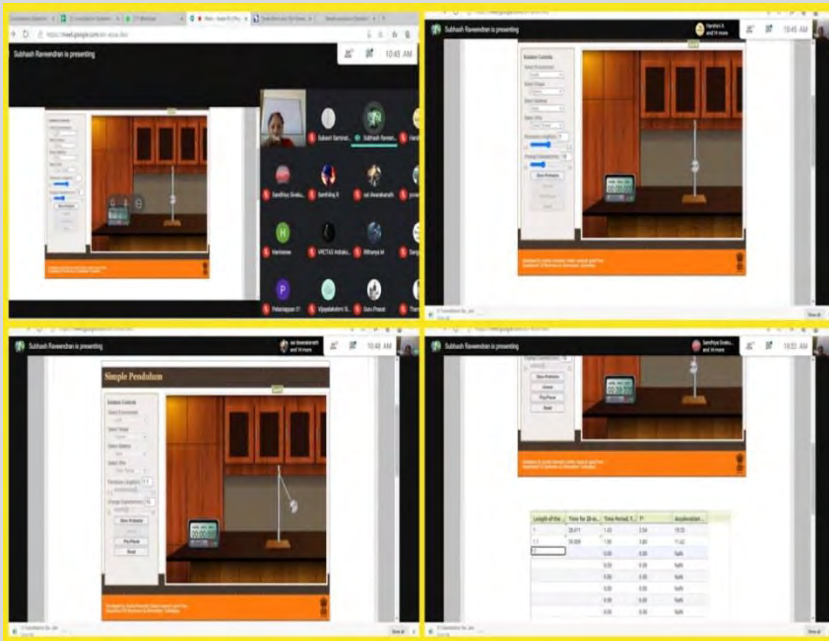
Subhash Raveendran is presenting

10:45 AM

https://meet.google.com/

Subhash Raveendran

Santhiya

Santhiya R

sai Aravakanath

H

Haridass

VPCTAS

Mithanya M

P

Yelappan

Vijayalakshmi

Guru Prasad

Subhash Raveendran is presenting

Harshini K and 14 more

10:45 AM

Show Protractor

Subhash Raveendran is presenting

sai Aravakanath and 14 more

10:48 AM

Simple Pendulum

Show Protractor

Play/Pause

Reset

Subhash Raveendran is presenting

Santhiya Sivaku... and 14 more

10:53 AM

Show Protractor

Play/Pause

Reset

| Length of the... | Time for 20 os... | Time Period, T... | T² | Acceleration... |
|---|---|---|---|---|
| 1 | 28.871 | 1.43 | 2.04 | 19.33 |
| 1.1 | 39.309 | 1.96 | 3.84 | 11.32 |
| | | 0.00 | 0.00 | NaN |
| | | 0.00 | 0.00 | NaN |
| | | 0.00 | 0.00 | NaN |
| | | 0.00 | 0.00 | NaN |
| | | 0.00 | 0.00 | NaN |
| | | 0.00 | 0.00 | NaN |
| | | 0.00 | 0.00 | NaN |